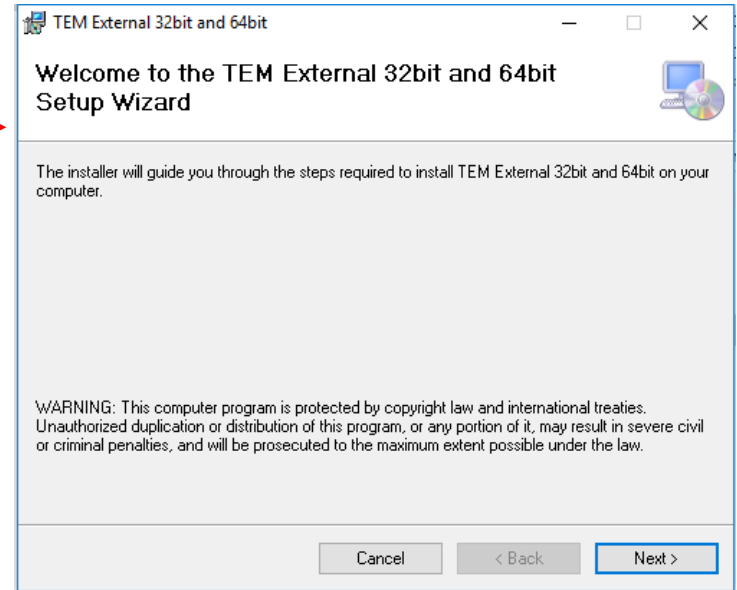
TEM External 32bit and 64bit

Welcome to the TEM External 32bit and 64bit Setup Wizard

The installer will guide you through the steps required to install TEM External 32bit and 64bit on your computer.

WARNING: This computer program is protected by copyright law and international treaties. Unauthorized duplication or distribution of this program, or any portion of it, may result in severe civil or criminal penalties, and will be prosecuted to the maximum extent possible under the law.

Cancel

< Back

Next >